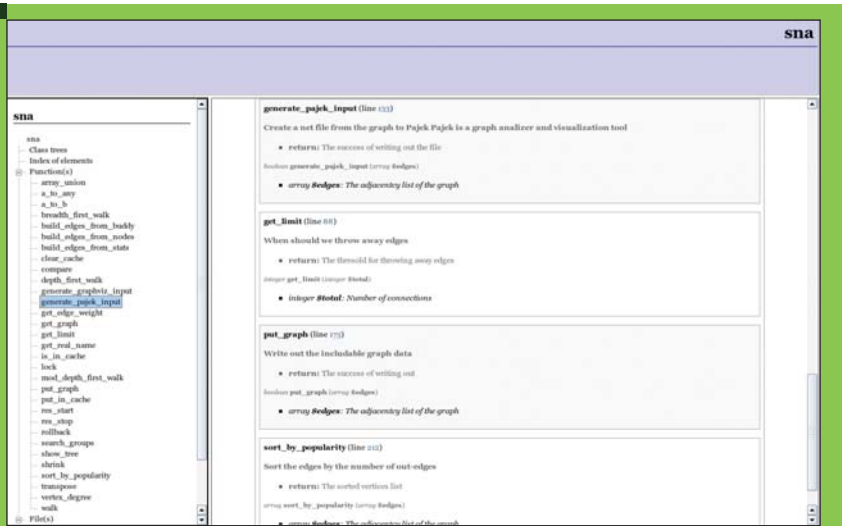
sna

sna

sna
Class trees
Index of elements
Function(s)
array_union
a_to_any
a_to_b
breadth_first_walk
build_edges_from_buddy
build_edges_from_nodes
build_edges_from_stats
clear_cache
compare
depth_first_walk
generate_graphviz_input
generate_pajek_input
get_edge_weight
get_graph
get_limit
get_real_name
is_in_cache
lock
mod_depth_first_walk
put_graph
put_in_cache
res_start
res_stop
rollback
search_groups
show_tree
shrink
sort_by_popularity
transpose
vertex_degree
walk
File(s)

generate_pajek_input (line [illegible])

Create a net file from the graph to Pajek Pajek is a graph analizer and visualization tool

• return: The success of writing out the file

boolean generate_pajek_input (array $edges)

• array $edges: The adjacency list of the graph

get_limit (line 88)

When should we throw away edges

• return: The thresold for throwing away edges

integer get_limit (integer $total)

• integer $total: Number of connections

put_graph (line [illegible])

Write out the includable graph data

• return: The success of writing out

boolean put_graph (array $edges)

• array $edges: The adjacency list of the graph

sort_by_popularity (line 212)

Sort the edges by the number of out-edges

• return: The sorted vertices list

array sort_by_popularity (array $edges)

• array $edges: The adjacency list of the graph